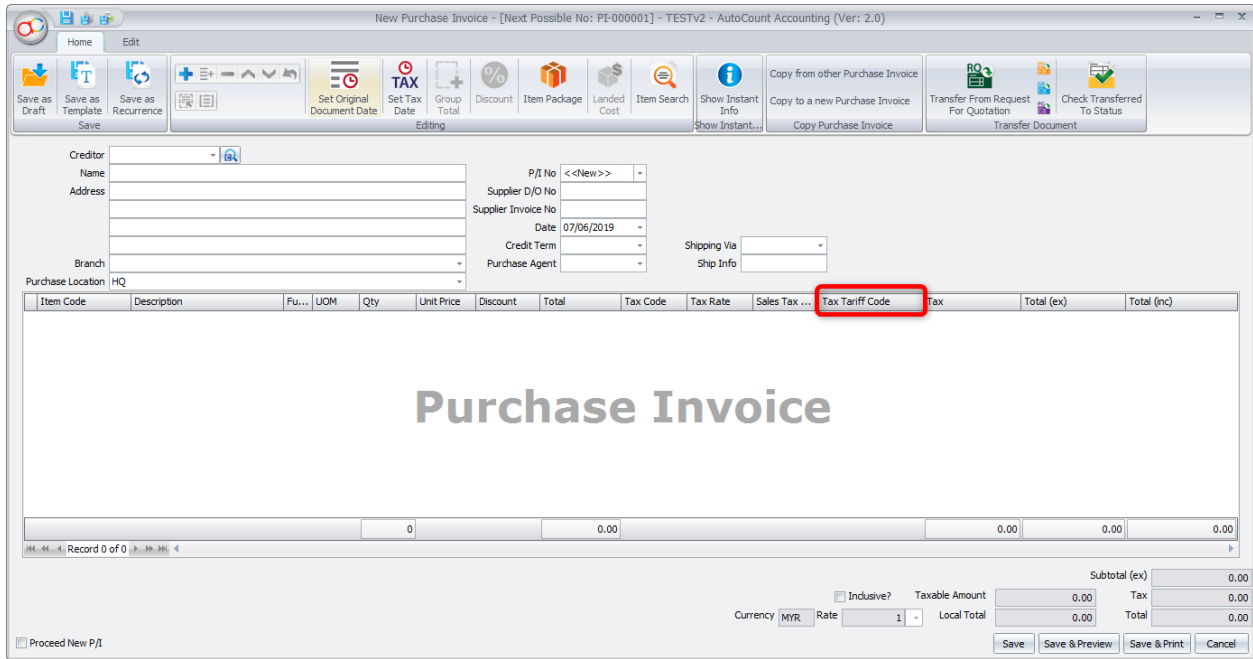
New Purchase Invoice - [Next Possible No: PI-000001] - TESTv2 - AutoCount Accounting (Ver: 2.0)

Home Edit

Save as Draft
Save as Template
Save as Recurrence
Save

Set Original Document Date
Set Tax Date
Group Total
Discount
Item Package
Landed Cost
Item Search
Editing

Show Instant Info
Show Instant...

Copy from other Purchase Invoice
Copy to a new Purchase Invoice
Copy Purchase Invoice

Transfer From Request For Quotation
Check Transferred To Status
Transfer Document

Creditor
Name
Address
Branch
Purchase Location HQ

P/I No <<New>>
Supplier D/O No
Supplier Invoice No
Date 07/06/2019
Credit Term
Purchase Agent

Shipping Via
Ship Info

| Item Code | Description | Fu... | UOM | Qty | Unit Price | Discount | Total | Tax Code | Tax Rate | Sales Tax ... | Tax Tariff Code | Tax | Total (ex) | Total (inc) |
|---|---|---|---|---|---|---|---|---|---|---|---|---|---|---|
| | | | | 0 | | | 0.00 | | | | | 0.00 | 0.00 | 0.00 |

Purchase Invoice

Record 0 of 0

Subtotal (ex) 0.00
Inclusive?
Taxable Amount 0.00
Tax 0.00
Currency MYR Rate 1
Local Total 0.00
Total 0.00

Proceed New P/I

Save Save & Preview Save & Print Cancel